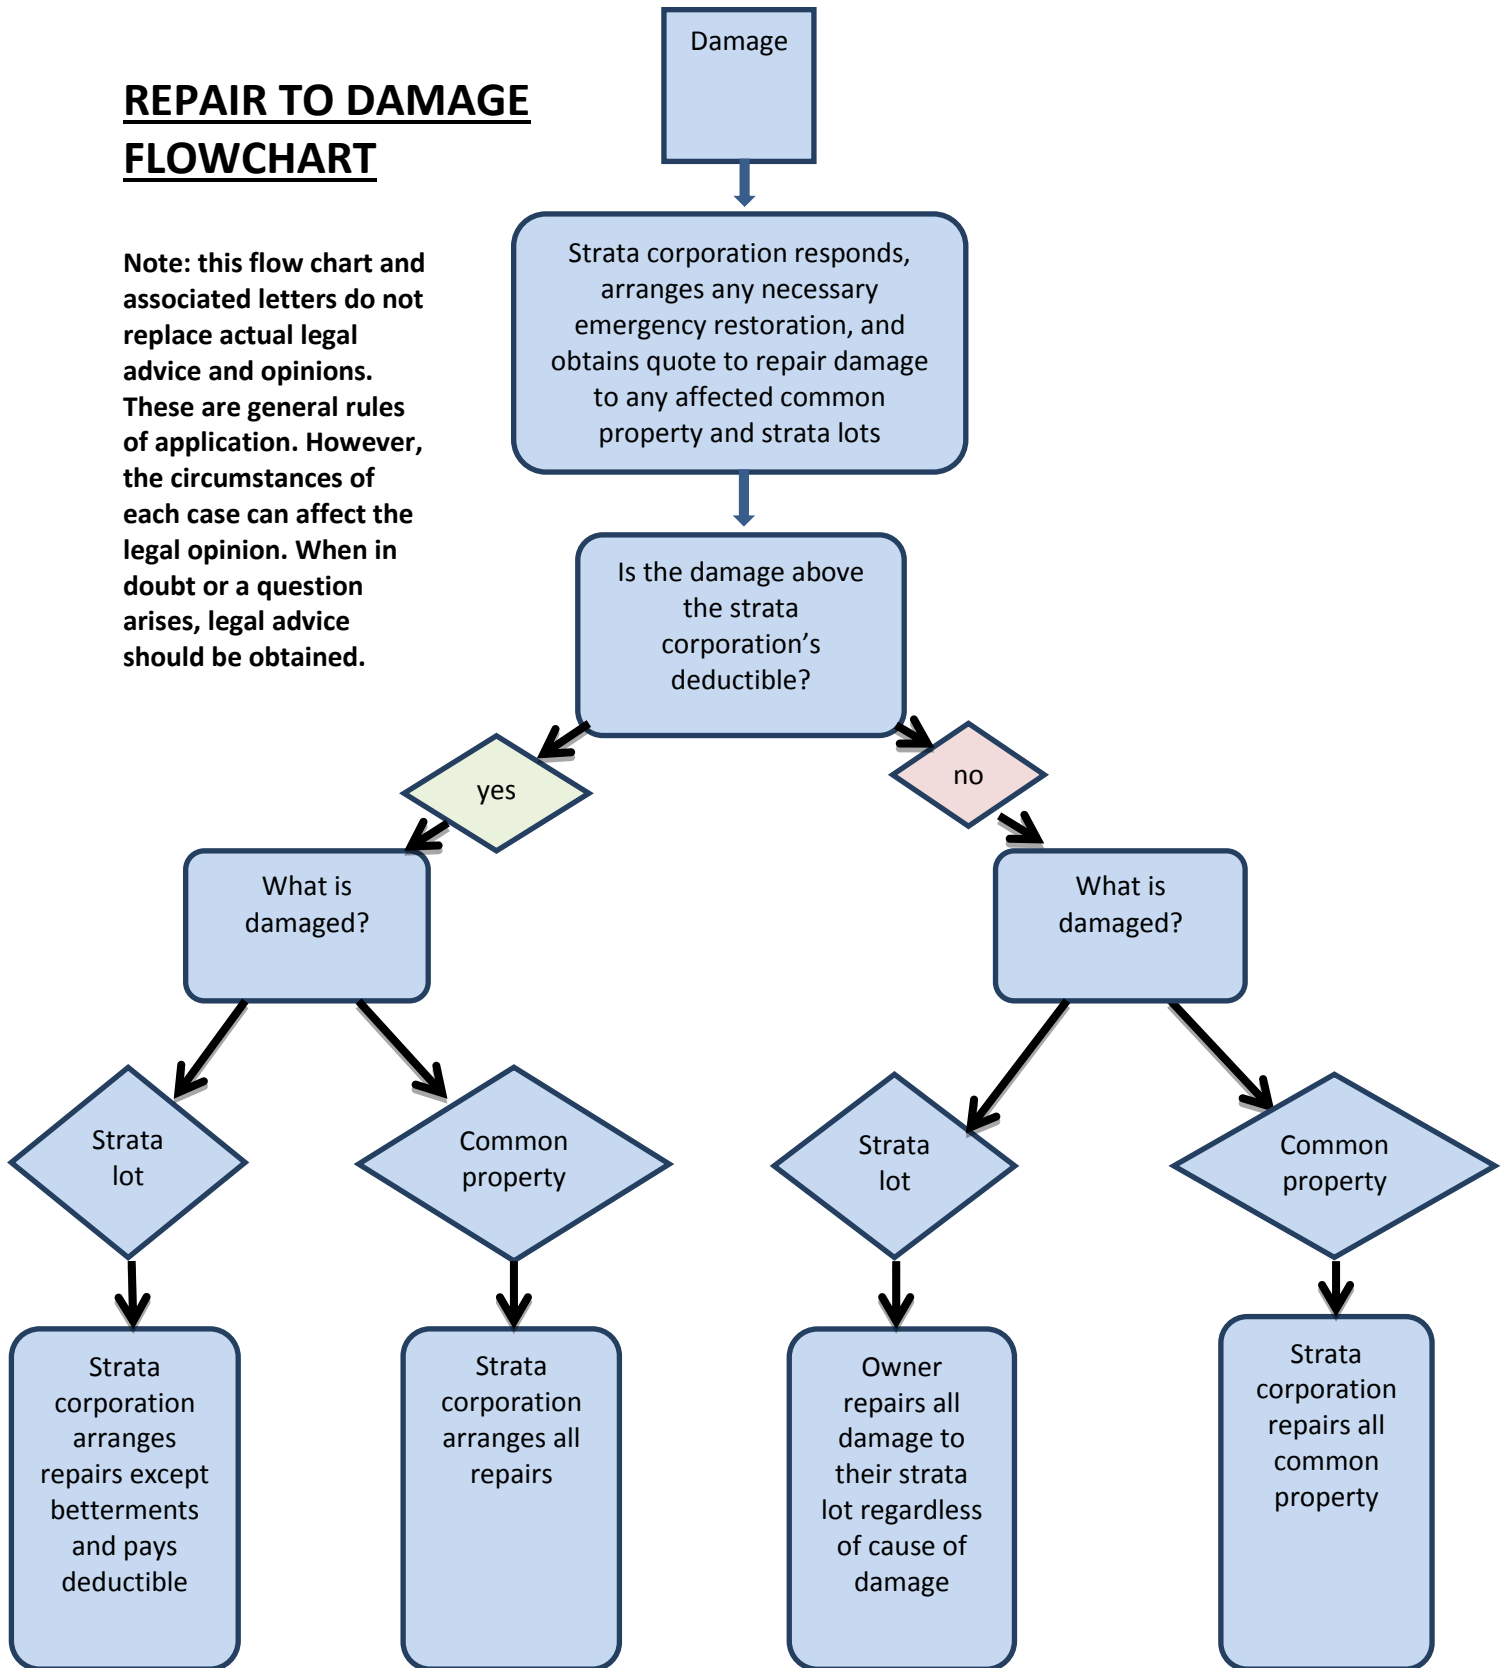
REPAIR TO DAMAGE FLOWCHART

Note: this flow chart and associated letters do not replace actual legal advice and opinions. These are general rules of application. However, the circumstances of each case can affect the legal opinion. When in doubt or a question arises, legal advice should be obtained.

Damage

Strata corporation responds, arranges any necessary emergency restoration, and obtains quote to repair damage to any affected common property and strata lots

Is the damage above the strata corporation's deductible?

yes

no

What is damaged?

What is damaged?

Strata lot

Common property

Strata lot

Common property

Strata corporation arranges repairs except betterments and pays deductible

Strata corporation arranges all repairs

Owner repairs all damage to their strata lot regardless of cause of damage

Strata corporation repairs all common property